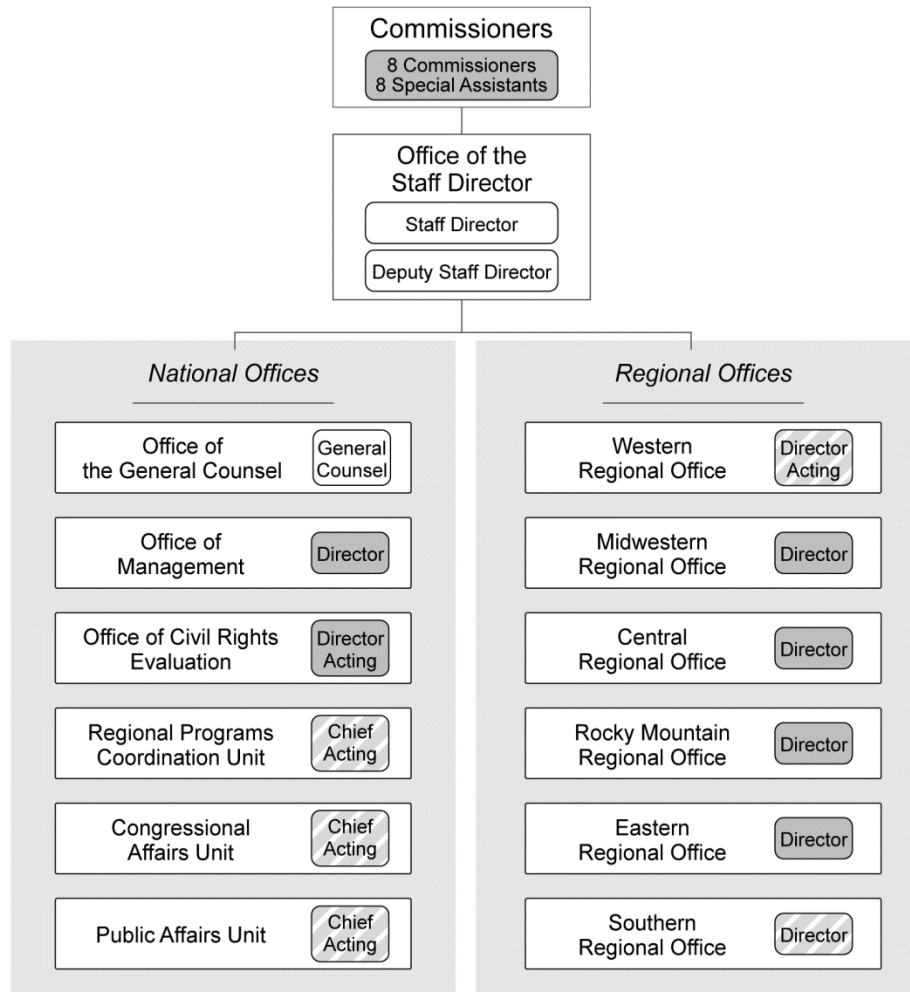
Commissioners

8 Commissioners
8 Special Assistants

Office of the Staff Director

Staff Director

Deputy Staff Director

National Offices

Office of the General Counsel — General Counsel

Office of Management — Director

Office of Civil Rights Evaluation — Director Acting

Regional Programs Coordination Unit — Chief Acting

Congressional Affairs Unit — Chief Acting

Public Affairs Unit — Chief Acting

Regional Offices

Western Regional Office — Director Acting

Midwestern Regional Office — Director

Central Regional Office — Director

Rocky Mountain Regional Office — Director

Eastern Regional Office — Director

Southern Regional Office — Director